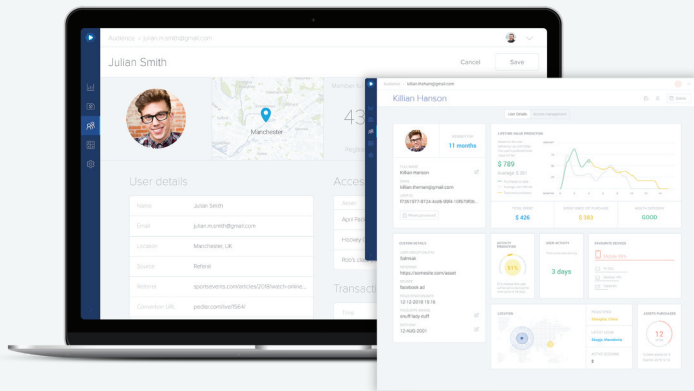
Audiences > julian.murith@gmail.com

Julian Smith

Cancel

Save

Manchester

Member since

43

Regular

User details

| Name | Julian Smith |
|---|---|
| Email | julian.murith@gmail.com |
| Location | Manchester, UK |
| Source | Referral |
| Referrer | sportsevents.com/articles/2018/watch-online... |
| Conversion URL | pedlo.com/live/f664/ |

Access

April Pedro

Hockey Clu

Rob's class

Transactions

Audiences > killian.thehan@gmail.com

Killian Hanson

User Details

Access Management

Member since

11 months

Full name

Killian Hanson

Email

killian.thehan@gmail.com

LIFETIME VALUE PREDICTION

$ 789

TOTAL SPENT

$ 426

SPENT SINCE ITS PURCHASE

$ 383

SALES FACTORS

GOOD

Custom details

Referrer

facebook.ad

ACTIVITY PREDICTION

USER ACTIVITY

3 days

FAVORITE MODULE

LOCATION

PREDICTED

SPENT MORE

LOYALTY PURCHASES